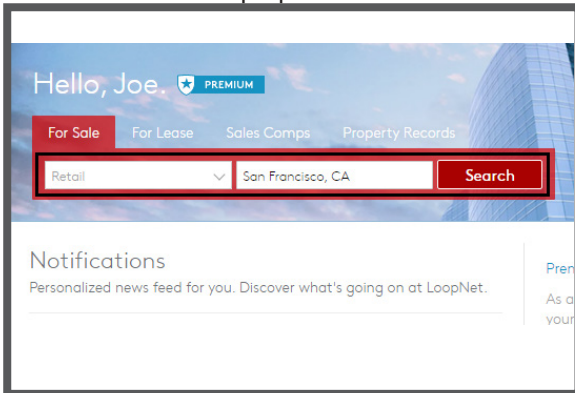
Hello, Joe. PREMIUM

For Sale For Lease Sales Comps Property Records

Retail San Francisco, CA Search

Notifications

Personalized news feed for you. Discover what's going on at LoopNet.

Pren

As a

your